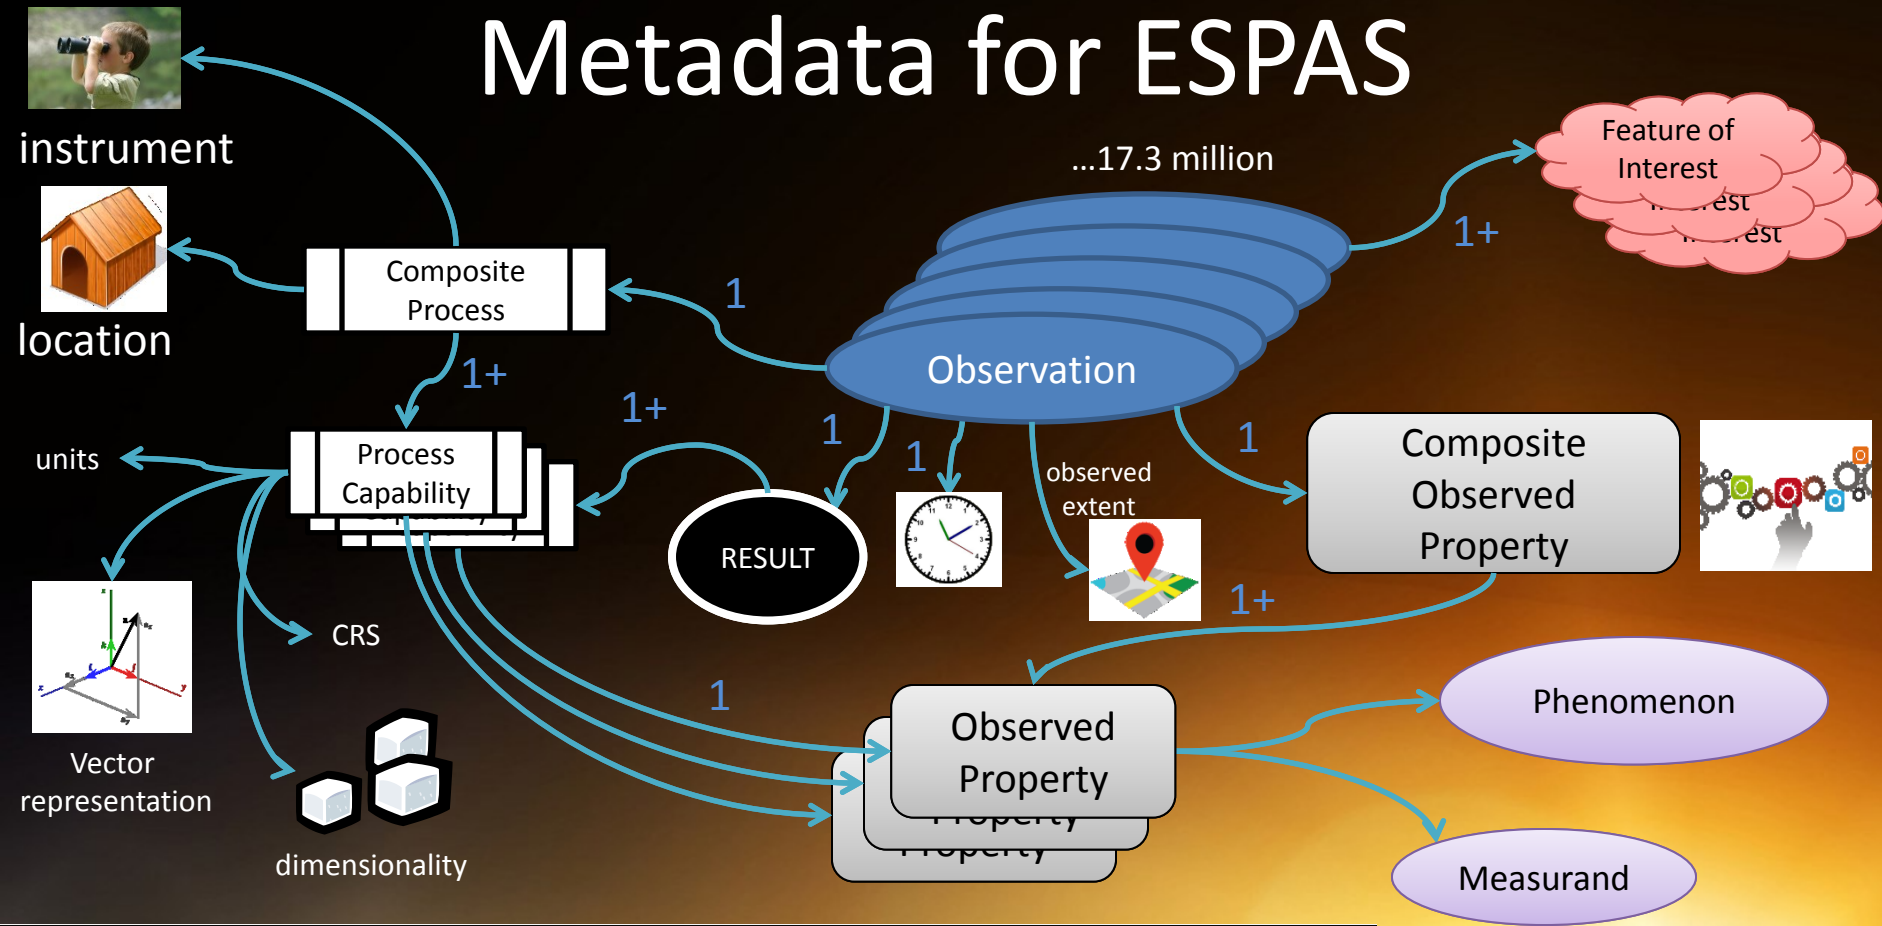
Metadata for ESPAS

instrument

location

Composite Process

1

...17.3 million

Feature of Interest

1+

Observation

1+

Process Capability

1+

units

1

1

observed extent

1

Composite Observed Property

RESULT

CRS

1+

Vector representation

1

Observed Property

Phenomenon

dimensionality

Measurand